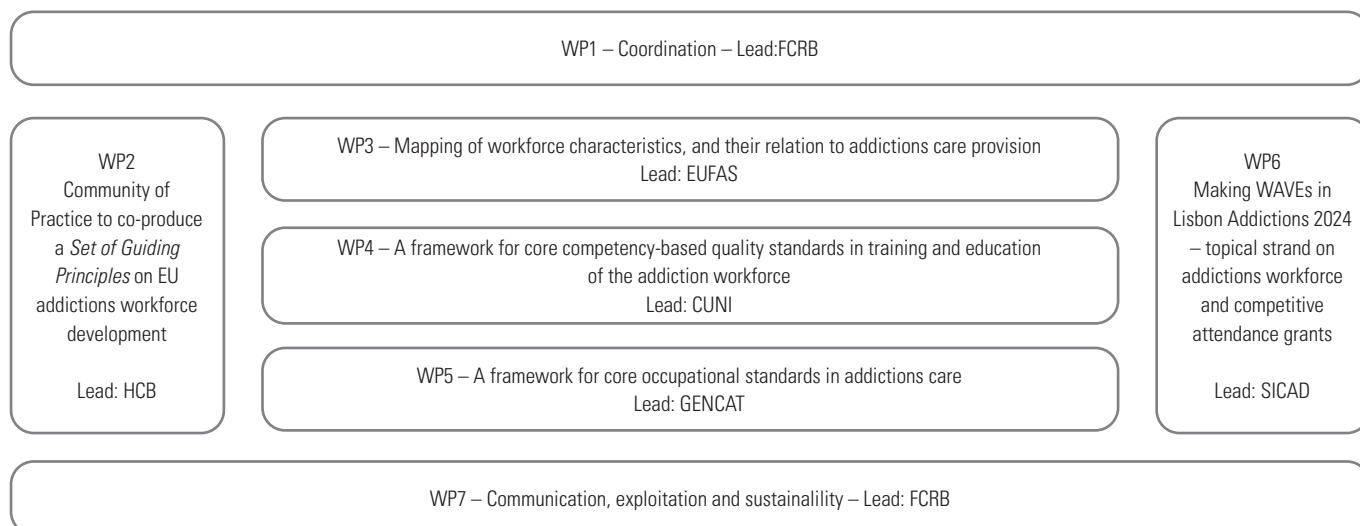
WP1 – Coordination – Lead:FCRB

WP2
Community of Practice to co-produce a *Set of Guiding Principles* on EU addictions workforce development

Lead: HCB

WP3 – Mapping of workforce characteristics, and their relation to addictions care provision
Lead: EUFAS

WP4 – A framework for core competency-based quality standards in training and education of the addiction workforce
Lead: CUNI

WP5 – A framework for core occupational standards in addictions care
Lead: GENCAT

WP6
Making WAVEs in Lisbon Addictions 2024 – topical strand on addictions workforce and competitive attendance grants

Lead: SICAD

WP7 – Communication, exploitation and sustainalility – Lead: FCRB